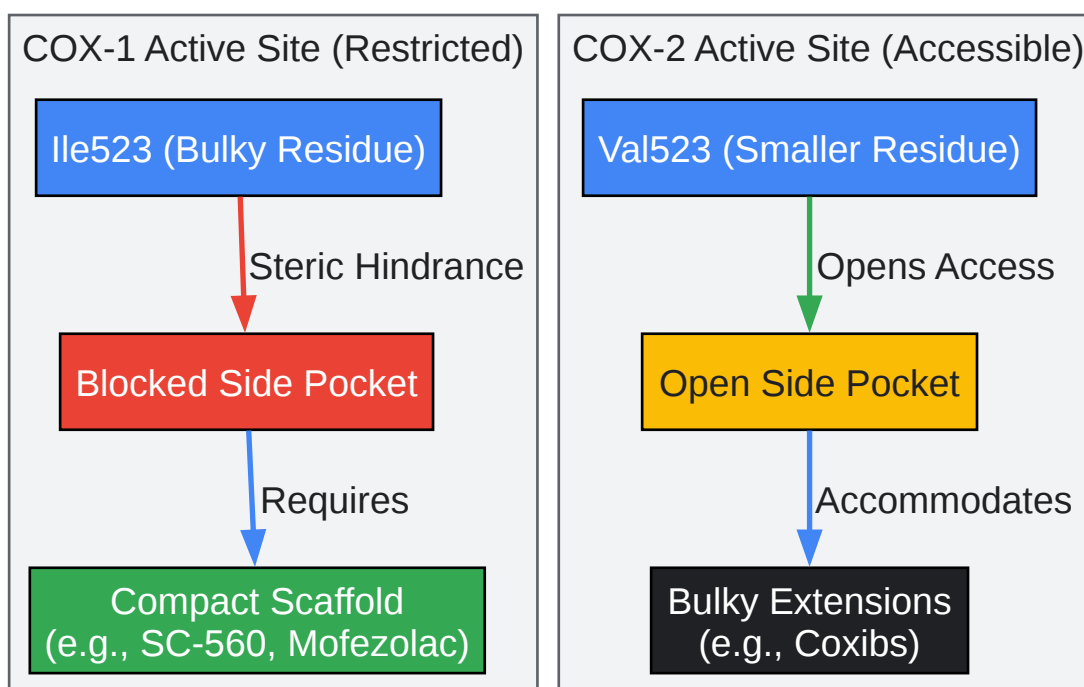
COX-1 Active Site (Restricted)

Ile523 (Bulky Residue)

Steric Hindrance

Blocked Side Pocket

Requires

Compact Scaffold (e.g., SC-560, Mofezolac)

COX-2 Active Site (Accessible)

Val523 (Smaller Residue)

Opens Access

Open Side Pocket

Accommodates

Bulky Extensions (e.g., Coxibs)